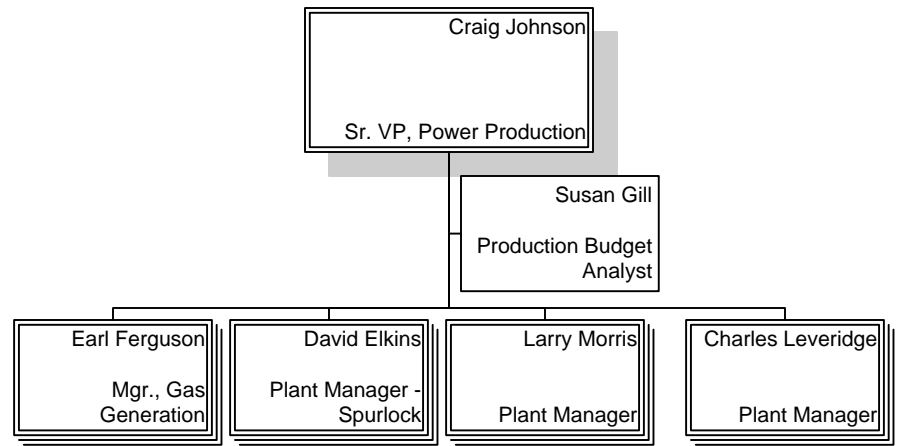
Craig Johnson

Sr. VP, Power Production

Susan Gill

Production Budget Analyst

Earl Ferguson

Mgr., Gas Generation

David Elkins

Plant Manager - Spurlock

Larry Morris

Plant Manager

Charles Leveridge

Plant Manager